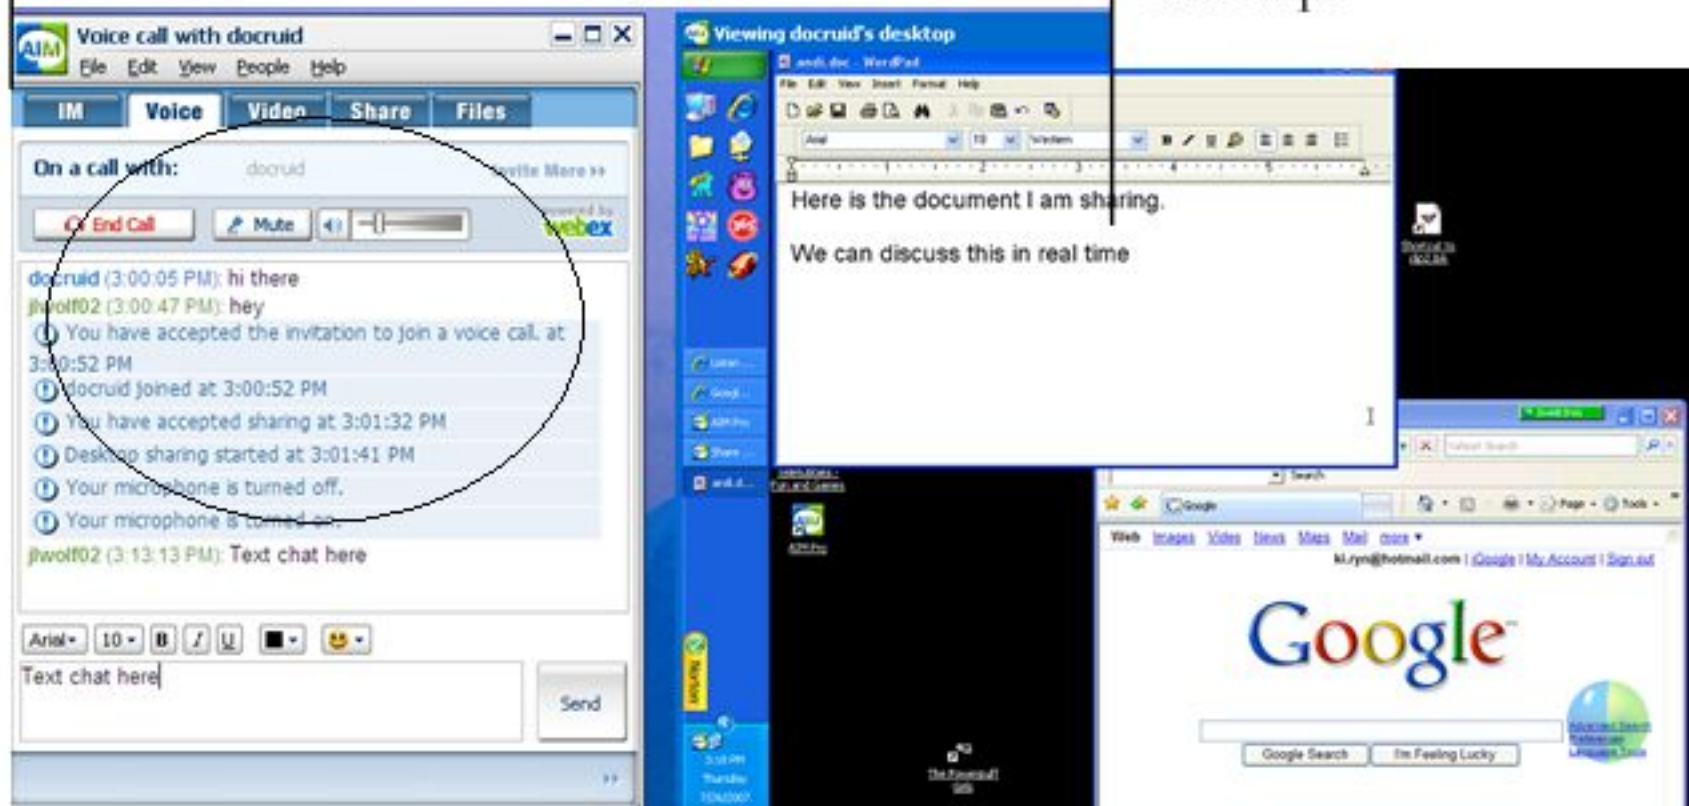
Voice call with docruid
File Edit View People Help
IM Voice Video Share Files
On a call with: docruid Invite More »
End Call Mute
powered by webex
docruid (3:00:05 PM): hi there
jhwolf02 (3:00:47 PM): hey
You have accepted the invitation to join a voice call. at 3:00:52 PM
docruid joined at 3:00:52 PM
You have accepted sharing at 3:01:32 PM
Desktop sharing started at 3:01:41 PM
Your microphone is turned off.
Your microphone is turned on.
jhwolf02 (3:13:13 PM): Text chat here
Arial 10 B I U
Text chat here
Send

Viewing docruid's desktop
andi.doc - WordPad
File Edit View Insert Format Help
Arial 10 Western
Here is the document I am sharing.

We can discuss this in real time

Search
Google
Web Images Video News Maps Mail more
ki.ryn@hotmail.com | iGoogle | My Account | Sign out
Google
Google Search I'm Feeling Lucky
Advanced Search Preferences Language Tools